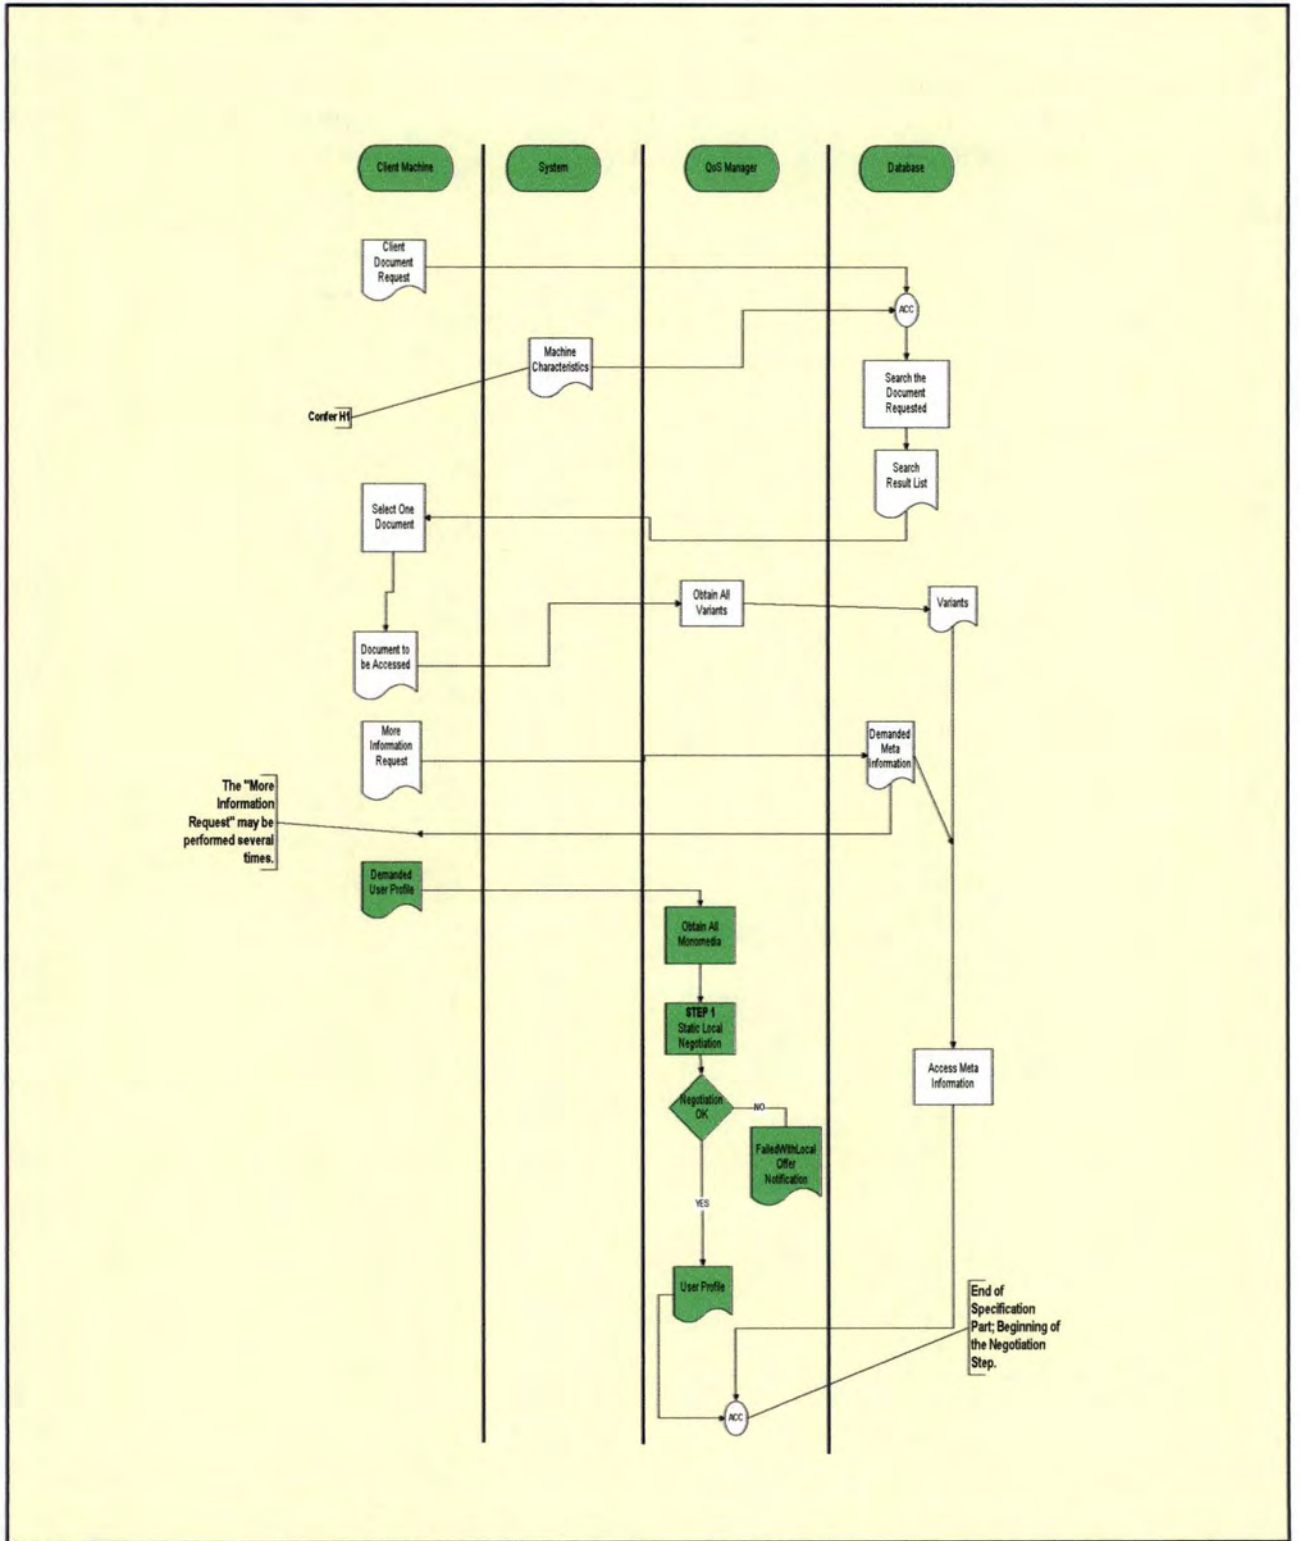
Client Machine

System

QoS Manager

Database

Client Document Request

ACC

Machine Characteristics

Confer H1

Search the Document Requested

Search Result List

Select One Document

Obtain All Variants

Variants

Document to be Accessed

More Information Request

Demanded Meta Information

The "More Information Request" may be performed several times.

Demanded User Profile

Obtain All Monomedia

STEP 1 Static Local Negotiation

Access Meta Information

Negotiation OK

NO

FailedWithLocal Offer Notification

YES

User Profile

End of Specification Part; Beginning of the Negotiation Step.

ACC